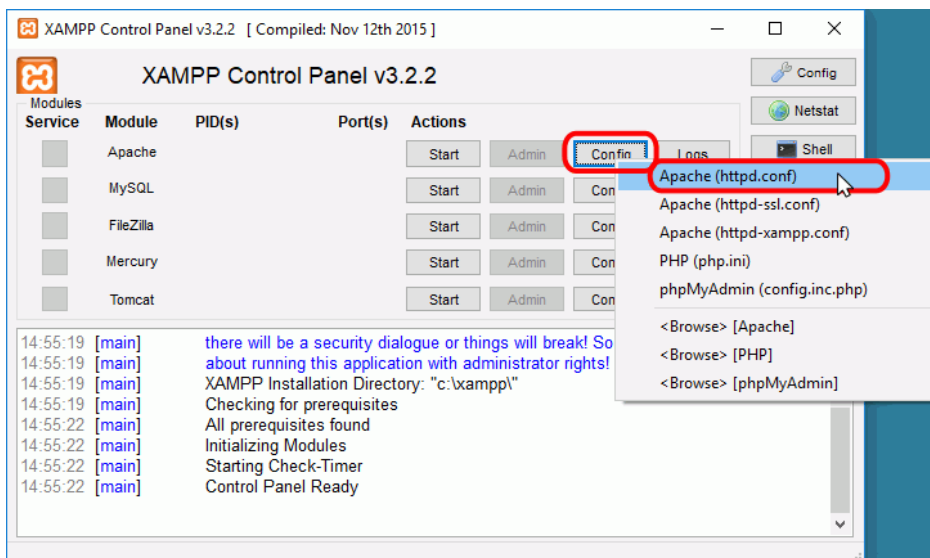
XAMPP Control Panel v3.2.2 [ Compiled: Nov 12th 2015 ]

XAMPP Control Panel v3.2.2

Config
Netstat
Shell

Modules
Service Module PID(s) Port(s) Actions

Apache Start Admin Config Logs
MySQL Start Admin Con
FileZilla Start Admin Con
Mercury Start Admin Con
Tomcat Start Admin Con

Apache (httpd.conf)
Apache (httpd-ssl.conf)
Apache (httpd-xampp.conf)
PHP (php.ini)
phpMyAdmin (config.inc.php)
<Browse> [Apache]
<Browse> [PHP]
<Browse> [phpMyAdmin]

14:55:19 [main] there will be a security dialogue or things will break! So
14:55:19 [main] about running this application with administrator rights!
14:55:19 [main] XAMPP Installation Directory: "c:\xampp\"
14:55:19 [main] Checking for prerequisites
14:55:22 [main] All prerequisites found
14:55:22 [main] Initializing Modules
14:55:22 [main] Starting Check-Timer
14:55:22 [main] Control Panel Ready